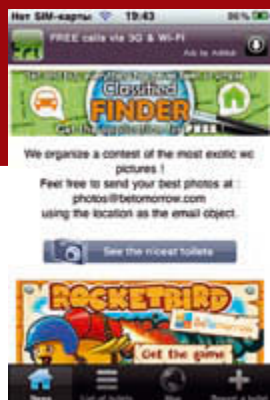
Нет SIM-карты 19:43 86%

FREE calls via 3G & Wi-Fi

Ads by AdMob

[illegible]

Classified FINDER

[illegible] FREE

We organize a contest of the most exotic wc pictures !
Feel free to send your best photos at :
photos@betomorrow.com
using the location as the email object.

See the nicest toilets

ROCKETBIRD

BeTomorrow

Get the game

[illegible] List of toilets Map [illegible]